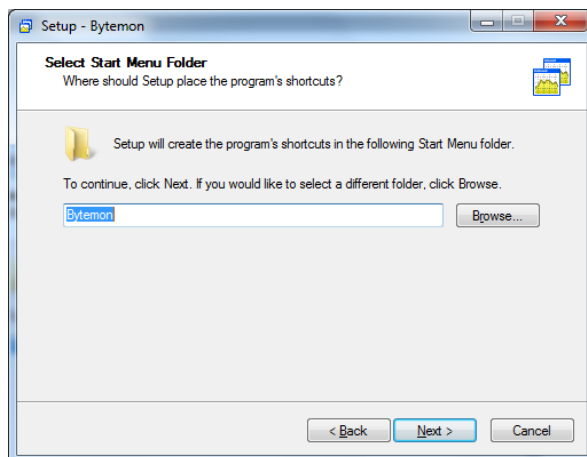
Setup - Bytemon

Select Start Menu Folder
Where should Setup place the program's shortcuts?

Setup will create the program's shortcuts in the following Start Menu folder.

To continue, click Next. If you would like to select a different folder, click Browse.

Bytemon

Browse...

< Back

Next >

Cancel